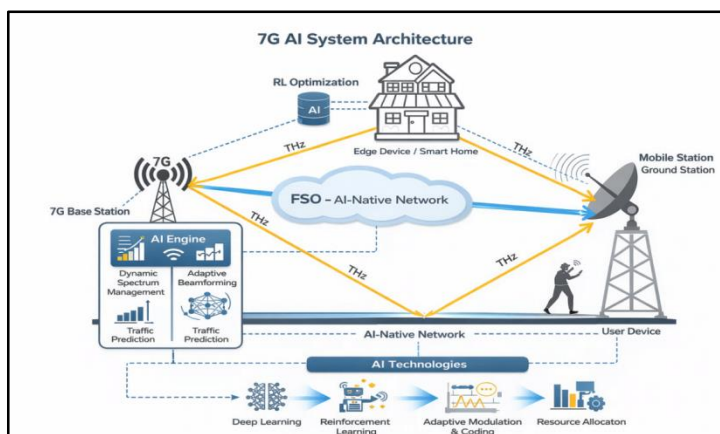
7G AI System Architecture

RL Optimization

AI

Edge Device / Smart Home

THz

THz

7G

7G Base Station

FSO – AI-Native Network

Mobile Station
Ground Station

AI Engine

Dynamic Spectrum Management

Adaptive Beamforming

Traffic Prediction

Traffic Prediction

THz

THz

THz

AI-Native Network

User Device

AI Technologies

Deep Learning

Reinforcement Learning

Adaptive Modulation & Coding

Resource Allocaton